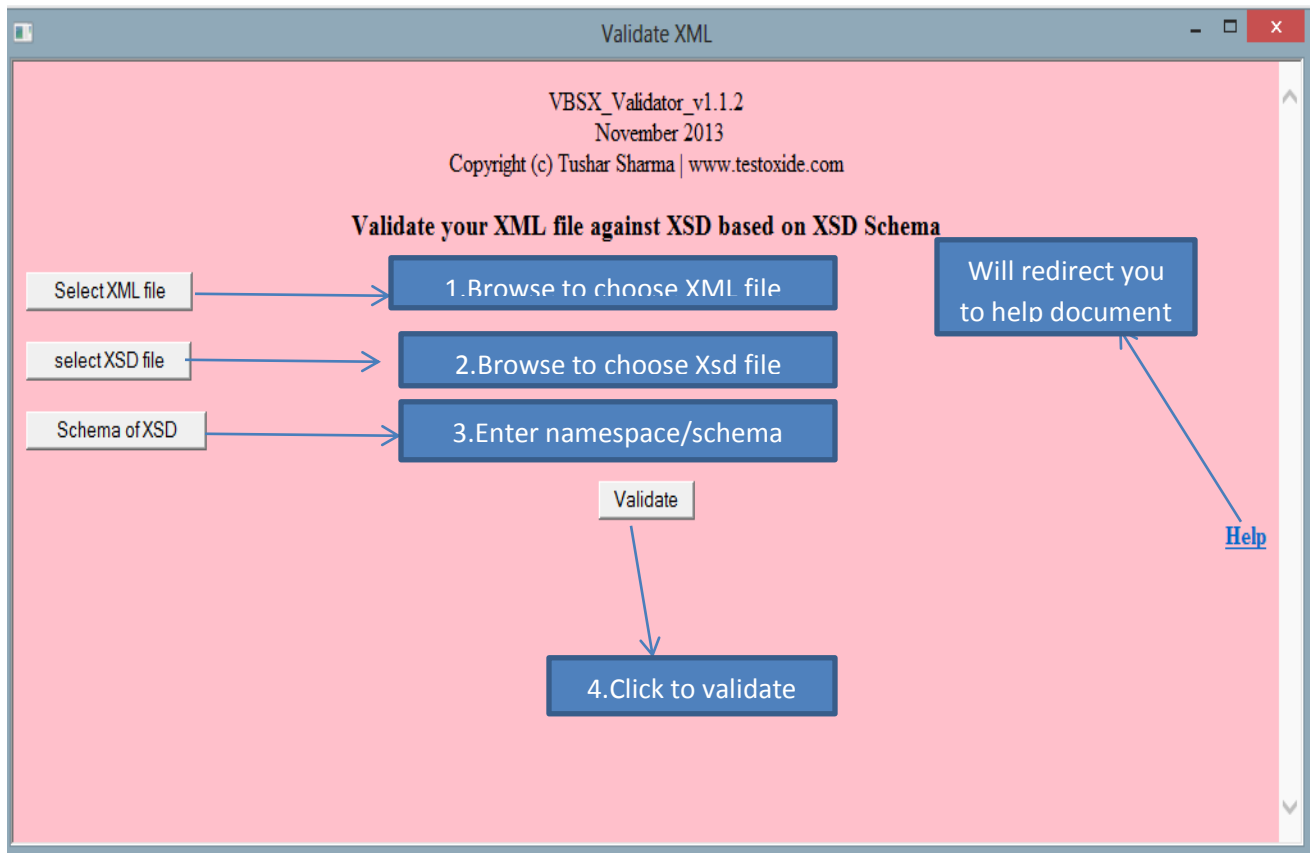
Validate XML

VBSX_Validator_v1.1.2
November 2013
Copyright (c) Tushar Sharma | www.testoxide.com

Validate your XML file against XSD based on XSD Schema

Select XML file

1.Browse to choose XML file

Will redirect you to help document

select XSD file

2.Browse to choose Xsd file

Schema of XSD

3.Enter namespace/schema

Validate

Help

4.Click to validate